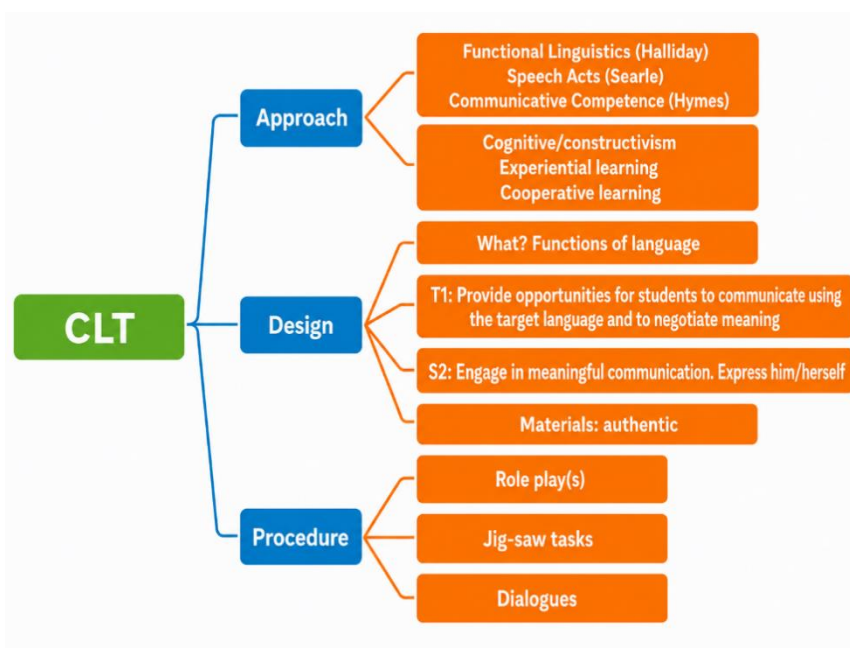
CLT

Approach

Functional Linguistics (Halliday)
Speech Acts (Searle)
Communicative Competence (Hymes)

Cognitive/constructivism
Experiential learning
Cooperative learning

Design

What? Functions of language

T1: Provide opportunities for students to communicate using the target language and to negotiate meaning

S2: Engage in meaningful communication. Express him/herself

Materials: authentic

Procedure

Role play(s)

Jig-saw tasks

Dialogues